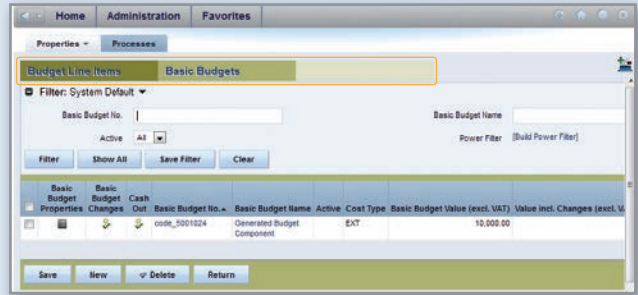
Home Administration Favorites

Properties ▾ Processes

Budget Line Items Basic Budgets

Filter: System Default ▾

Basic Budget No.

Basic Budget Name

Active All

Power Filter [Build Power Filter]

Filter Show All Save Filter Clear

| | Basic Budget Properties | Basic Budget Changes | Cash Out | Basic Budget No. ▲ | Basic Budget Name | Active | Cost Type | Basic Budget Value (excl. VAT) | Value incl. Changes (excl. V |
|---|---|---|---|---|---|---|---|---|---|
| | | | | code_5001024 | Generated Budget Component | | EXT | 10,000.00 | |

Save New Delete Return